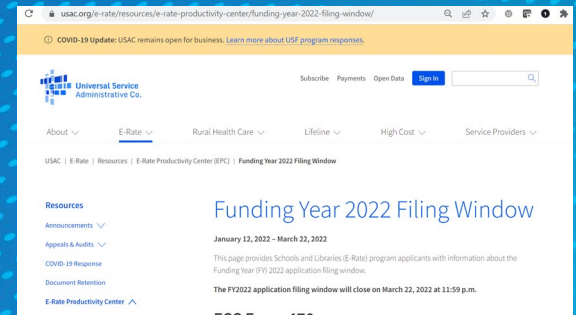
usac.org/e-rate/resources/e-rate-productivity-center/funding-year-2022-filing-window/

COVID-19 Update: USAC remains open for business. Learn more about USF program responses.

Universal Service Administrative Co.

Subscribe Payments Open Data Sign In

About E-Rate Rural Health Care Lifeline High Cost Service Providers

USAC | E-Rate | Resources | E-Rate Productivity Center (EPC) | Funding Year 2022 Filing Window

Resources

Announcements

Appeals & Audits

COVID-19 Response

Document Retention

E-Rate Productivity Center

Funding Year 2022 Filing Window

January 12, 2022 – March 22, 2022

This page provides Schools and Libraries (E-Rate) program applicants with information about the Funding Year (FY) 2022 application filing window.

The FY2022 application filing window will close on March 22, 2022 at 11:59 p.m.

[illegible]